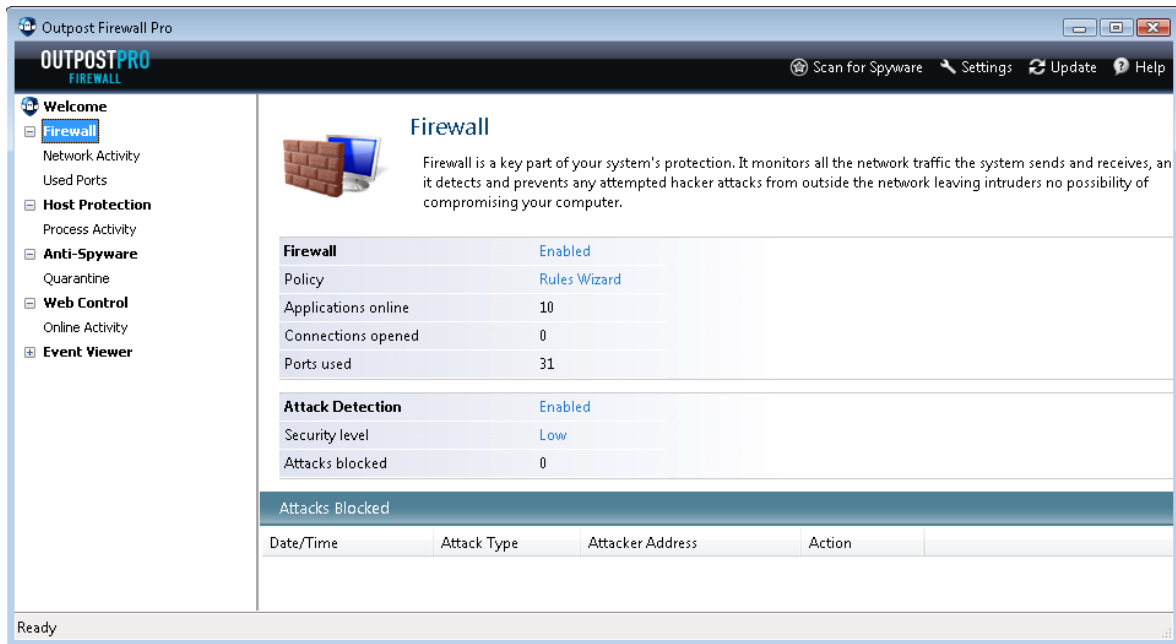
Outpost Firewall Pro

OUTPOSTPRO FIREWALL

Scan for Spyware  Settings  Update  Help

Welcome
Firewall
Network Activity
Used Ports
Host Protection
Process Activity
Anti-Spyware
Quarantine
Web Control
Online Activity
Event Viewer

Firewall

Firewall is a key part of your system's protection. It monitors all the network traffic the system sends and receives, an it detects and prevents any attempted hacker attacks from outside the network leaving intruders no possibility of compromising your computer.

| | |
|---|---|
| **Firewall** | Enabled |
| Policy | Rules Wizard |
| Applications online | 10 |
| Connections opened | 0 |
| Ports used | 31 |

| | |
|---|---|
| **Attack Detection** | Enabled |
| Security level | Low |
| Attacks blocked | 0 |

Attacks Blocked

| Date/Time | Attack Type | Attacker Address | Action |
|---|---|---|---|

Ready